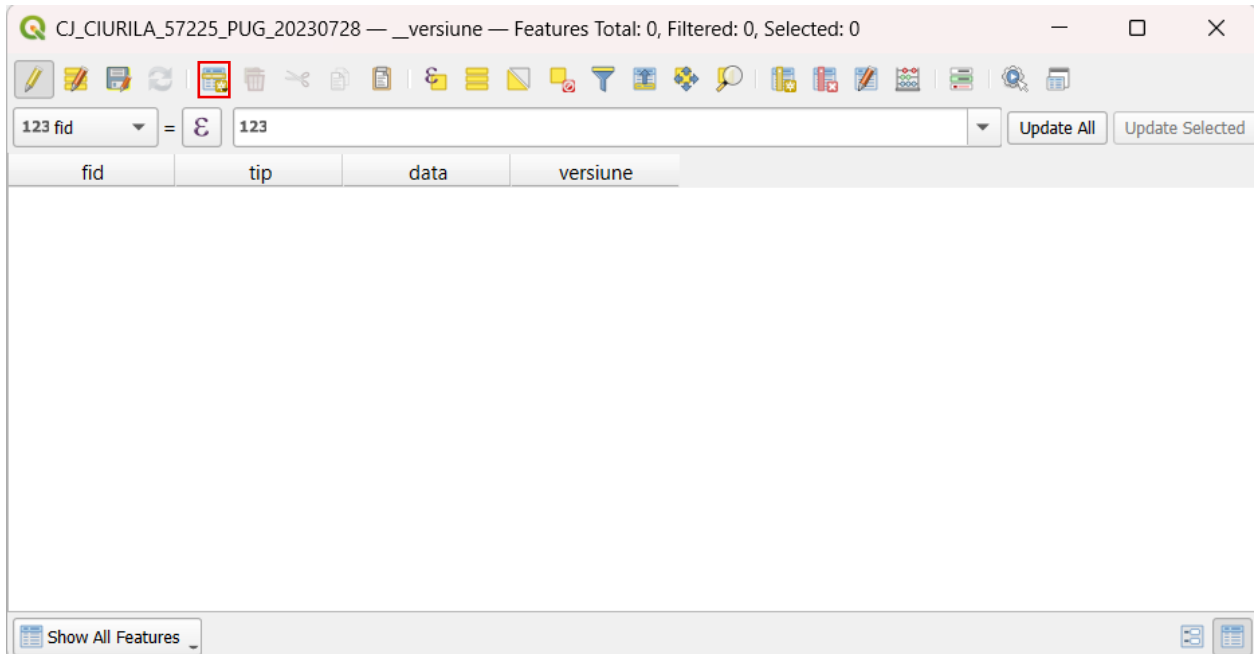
CJ_CIURILA_57225_PUG_20230728 — __versiune — Features Total: 0, Filtered: 0, Selected: 0

123 fid = ε 123 Update All Update Selected

| fid | tip | data | versiune |
|---|---|---|---|

Show All Features